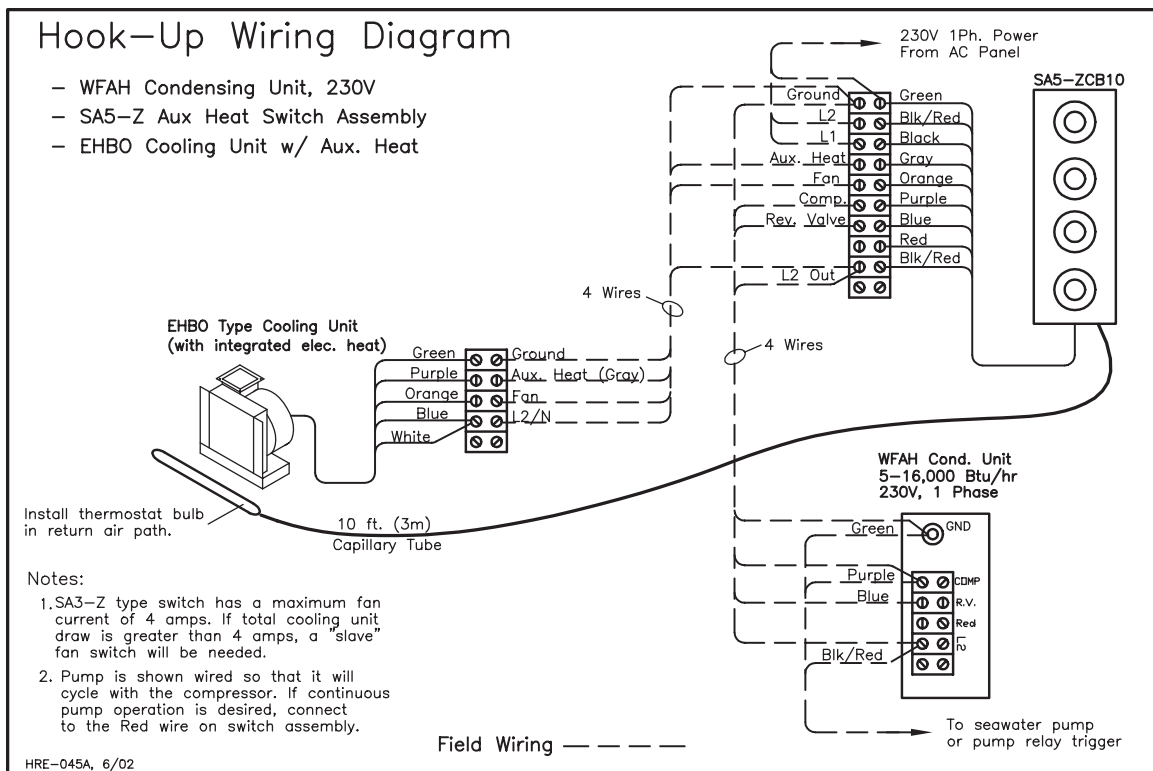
Hook–Up Wiring Diagram

– WFAH Condensing Unit, 230V
– SA5–Z Aux Heat Switch Assembly
– EHBO Cooling Unit w/ Aux. Heat

230V 1Ph. Power
From AC Panel

SA5–ZCB10

Ground
L2
L1
Aux. Heat
Fan
Comp.
Rev. Valve
L2 Out

Green
Blk/Red
Black
Gray
Orange
Purple
Blue
Red
Blk/Red

4 Wires

4 Wires

EHBO Type Cooling Unit
(with integrated elec. heat)

Green
Purple
Orange
Blue
White

Ground
Aux. Heat (Gray)
Fan
L2/N

WFAH Cond. Unit
5–16,000 Btu/hr
230V, 1 Phase

Install thermostat bulb in return air path.

10 ft. (3m)
Capillary Tube

Green
GND

Purple
Blue
COMP
R.V.
Red
L2

Blk/Red

Notes:
1. SA3–Z type switch has a maximum fan current of 4 amps. If total cooling unit draw is greater than 4 amps, a "slave" fan switch will be needed.

2. Pump is shown wired so that it will cycle with the compressor. If continuous pump operation is desired, connect to the Red wire on switch assembly.

Field Wiring — — — —

To seawater pump
or pump relay trigger

HRE–045A, 6/02